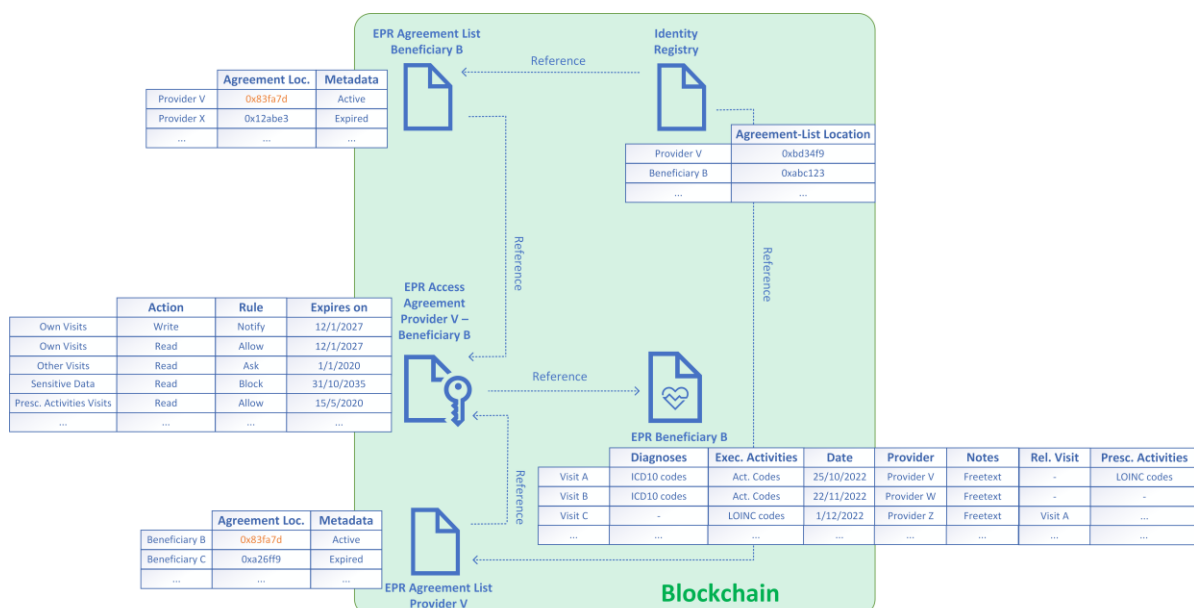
EPR Agreement List Beneficiary B

Reference

Identity Registry

| | Agreement Loc. | Metadata |
|---|---|---|
| Provider V | 0x83fa7d | Active |
| Provider X | 0x12abe3 | Expired |
| ... | ... | ... |

| | Agreement-List Location |
|---|---|
| Provider V | 0xbd34f9 |
| Beneficiary B | 0xabc123 |
| ... | ... |

Reference

Reference

| | Action | Rule | Expires on |
|---|---|---|---|
| Own Visits | Write | Notify | 12/1/2027 |
| Own Visits | Read | Allow | 12/1/2027 |
| Other Visits | Read | Ask | 1/1/2020 |
| Sensitive Data | Read | Block | 31/10/2035 |
| Presc. Activities Visits | Read | Allow | 15/5/2020 |
| ... | ... | ... | ... |

EPR Access Agreement Provider V – Beneficiary B

Reference

EPR Beneficiary B

| | Diagnoses | Exec. Activities | Date | Provider | Notes | Rel. Visit | Presc. Activities |
|---|---|---|---|---|---|---|---|
| Visit A | ICD10 codes | Act. Codes | 25/10/2022 | Provider V | Freetext | - | LOINC codes |
| Visit B | ICD10 codes | Act. Codes | 22/11/2022 | Provider W | Freetext | - | - |
| Visit C | - | LOINC codes | 1/12/2022 | Provider Z | Freetext | Visit A | ... |
| ... | ... | ... | ... | ... | ... | ... | ... |

Reference

| | Agreement Loc. | Metadata |
|---|---|---|
| Beneficiary B | 0x83fa7d | Active |
| Beneficiary C | 0xa26ff9 | Expired |
| ... | ... | ... |

EPR Agreement List Provider V

Blockchain